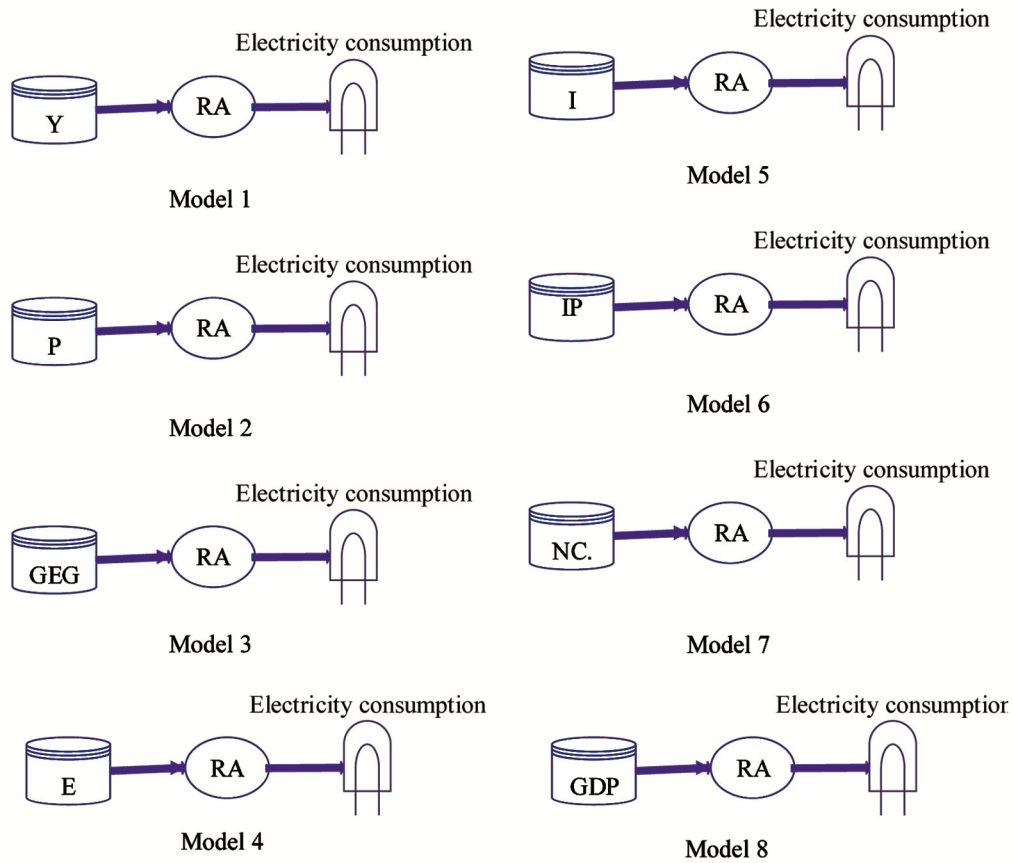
Electricity consumption

Y

RA

Model 1

Electricity consumption

P

RA

Model 2

Electricity consumption

GEG

RA

Model 3

Electricity consumption

E

RA

Model 4

Electricity consumption

I

RA

Model 5

Electricity consumption

IP

RA

Model 6

Electricity consumption

NC.

RA

Model 7

Electricity consumptior

GDP

RA

Model 8